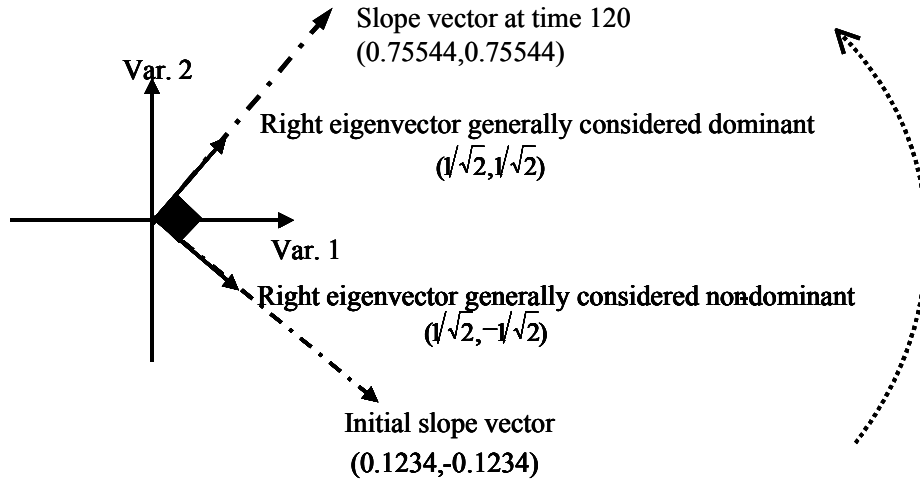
Slope vector at time 120
(0.75544,0.75544)

Var. 2

Right eigenvector generally considered dominant
$(1/\sqrt{2}, 1/\sqrt{2})$

Var. 1

Right eigenvector generally considered non-dominant
$(1/\sqrt{2}, -1/\sqrt{2})$

Initial slope vector
(0.1234,-0.1234)